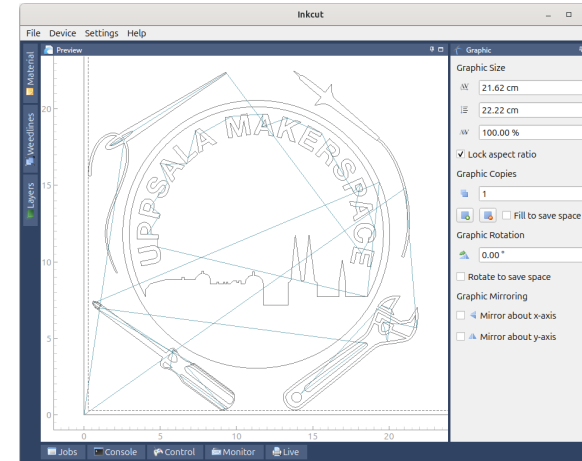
Inkcut

File Device Settings Help

Material
Weedlines
Layers

Preview

Graphic

Graphic Size

21.62 cm

22.22 cm

100.00 %

Lock aspect ratio

Graphic Copies

1

Fill to save space

Graphic Rotation

0.00 °

Rotate to save space

Graphic Mirroring

Mirror about x-axis

Mirror about y-axis

UPPSALA MAKERSPACE

20
15
10
5
0

0 5 10 15 20

Jobs Console Control Monitor Live